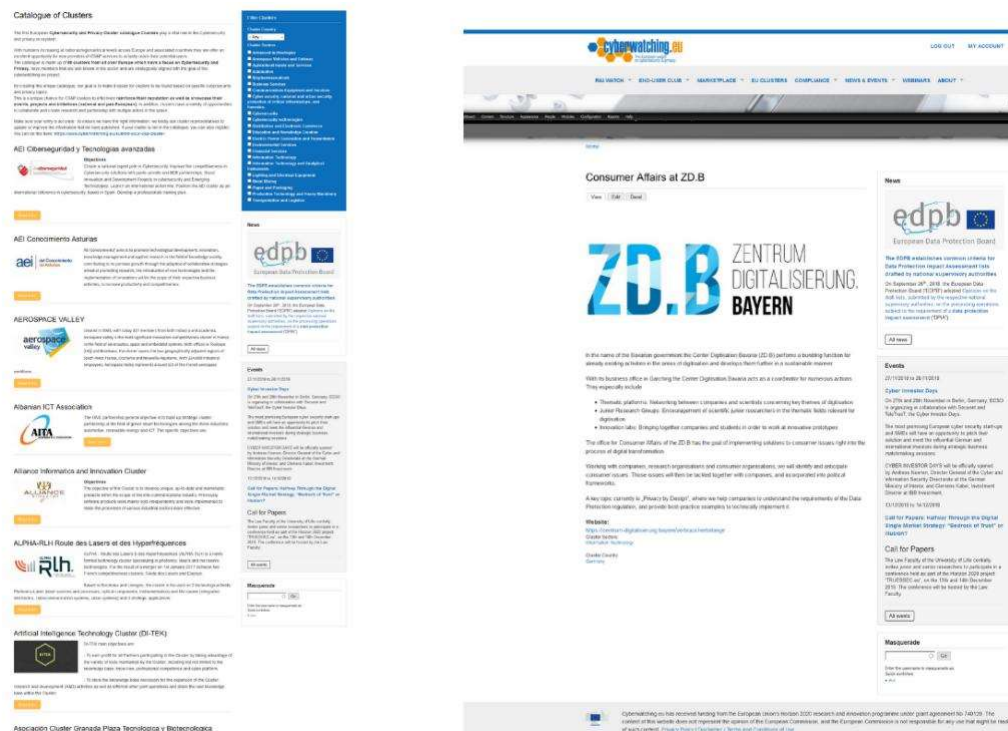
Catalogue of Clusters

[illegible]

AEI Ciberseguridad y Tecnologías avanzadas

Objectives

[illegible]

AEI Conocimiento Asturias

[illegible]

AEROSPACE VALLEY

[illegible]

Albanian ICT Association

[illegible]

Alliance Informatics and Innovation Cluster

Objectives

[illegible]

ALPHA-RLH Route des Lasers et des Hyperfréquences

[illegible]

Artificial Intelligence Technology Cluster (DI-TEK)

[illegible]

Asociación Cluster Granada Plaza Tecnológica y Biotecnológica

Filter Clusters

News

edpb
European Data Protection Board

Events

Call for Papers

Masquerade

cyberwatching.eu

LOG OUT   MY ACCOUNT

Consumer Affairs at ZD.B

View   Edit   Revisions

ZD.B ZENTRUM DIGITALISIERUNG. BAYERN

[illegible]

Website:

News

edpb
European Data Protection Board

The EDPB establishes common criteria for Data Protection Impact Assessment lists drafted by national supervisory authorities

Events

Cyber Investor Days

Call for Papers: Halfway Through the Digital Single Market Strategy "Bedrock of Trust" or Hubris?

Call for Papers

All events

Masquerade

Go

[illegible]